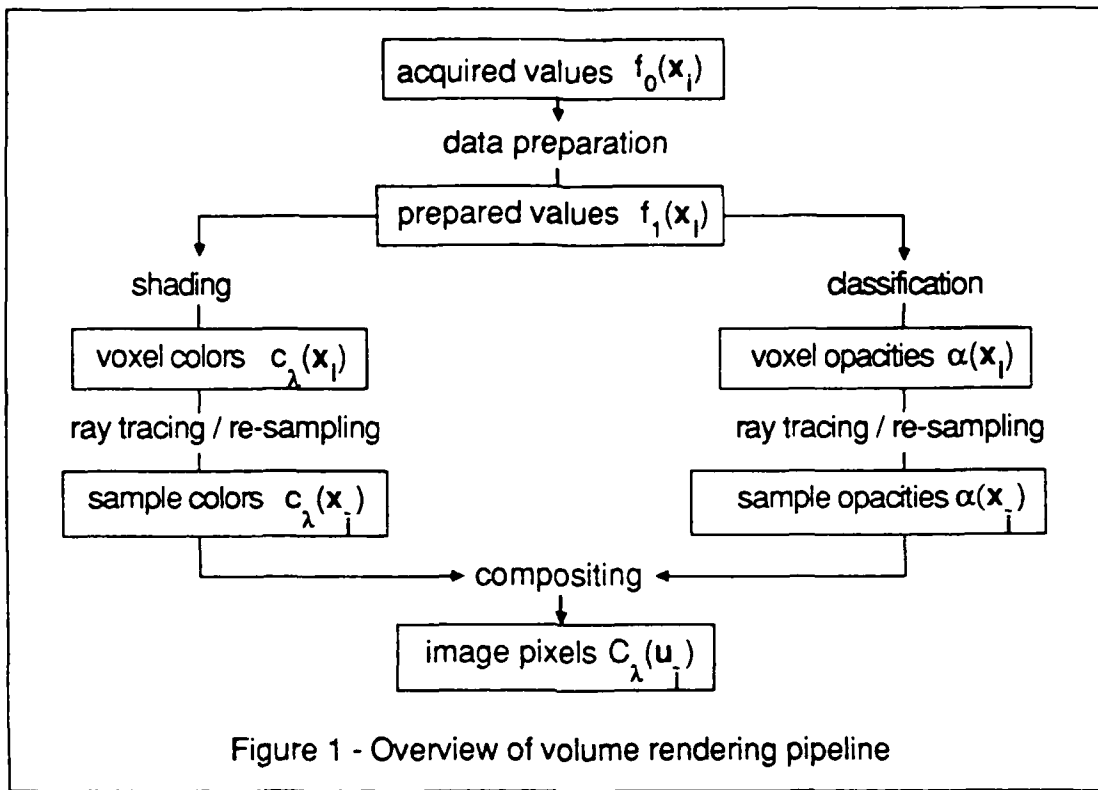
acquired values $f_0(\mathbf{x}_i)$

data preparation

prepared values $f_1(\mathbf{x}_i)$

shading

classification

voxel colors $c_\lambda(\mathbf{x}_i)$

voxel opacities $\alpha(\mathbf{x}_i)$

ray tracing / re-sampling

ray tracing / re-sampling

sample colors $c_\lambda(\mathbf{x}_{\tilde{i}})$

sample opacities $\alpha(\mathbf{x}_{\tilde{i}})$

compositing

image pixels $C_\lambda(\mathbf{u}_{\tilde{i}})$

Figure 1 - Overview of volume rendering pipeline